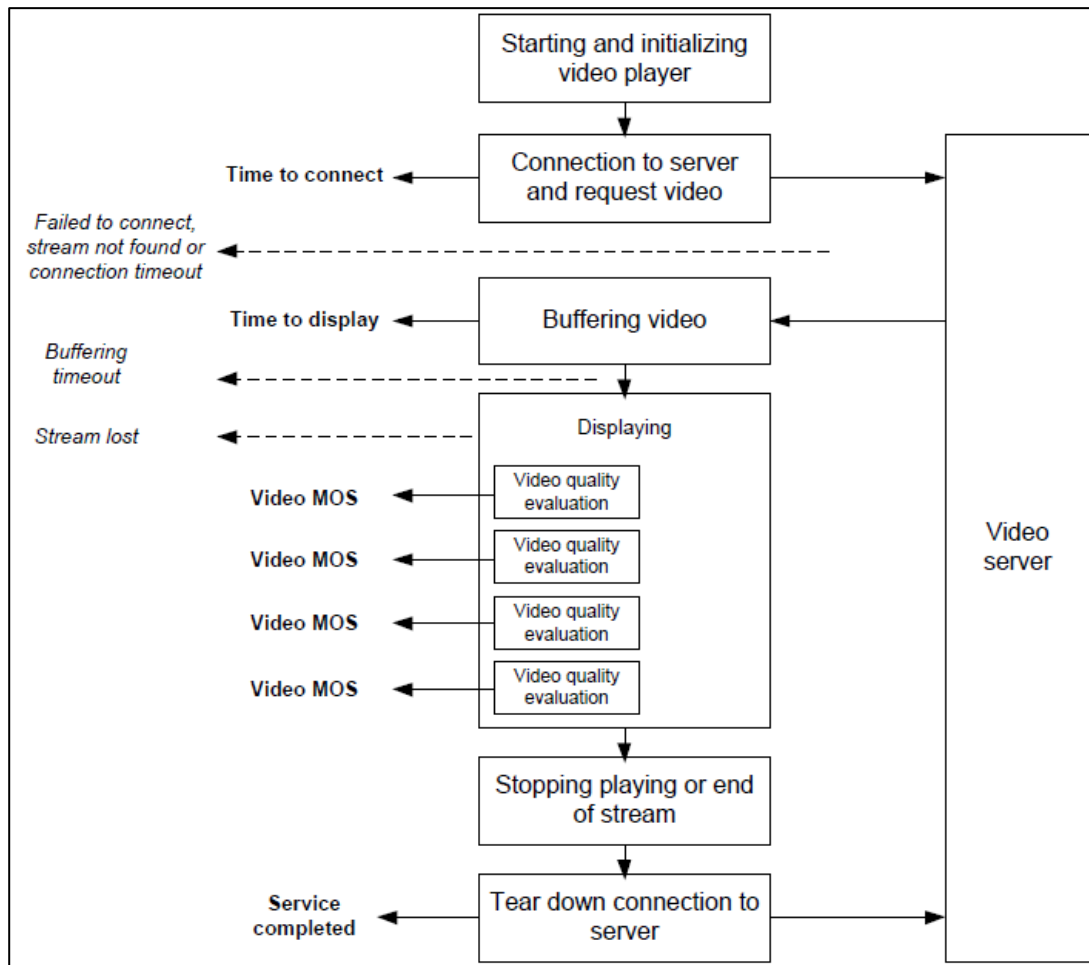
Starting and initializing video player

Time to connect

Connection to server and request video

Failed to connect, stream not found or connection timeout

Time to display

Buffering video

Buffering timeout

Stream lost

Displaying

Video MOS

Video quality evaluation

Video MOS

Video quality evaluation

Video MOS

Video quality evaluation

Video MOS

Video quality evaluation

Video server

Stopping playing or end of stream

Service completed

Tear down connection to server